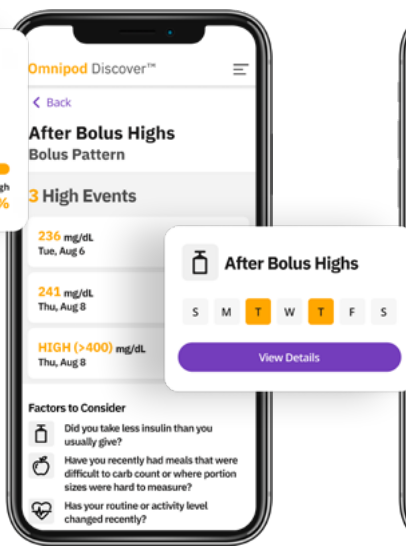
Omnipod Discover™

< Back

After Bolus Highs
Bolus Pattern

3 High Events

236 mg/dL
Tue, Aug 6

241 mg/dL
Thu, Aug 8

HIGH (>400) mg/dL
Thu, Aug 8

Factors to Consider

Did you take less insulin than you usually give?

Have you recently had meals that were difficult to carb count or where portion sizes were hard to measure?

Has your routine or activity level changed recently?

After Bolus Highs

S M T W T F S

View Details

gh
%